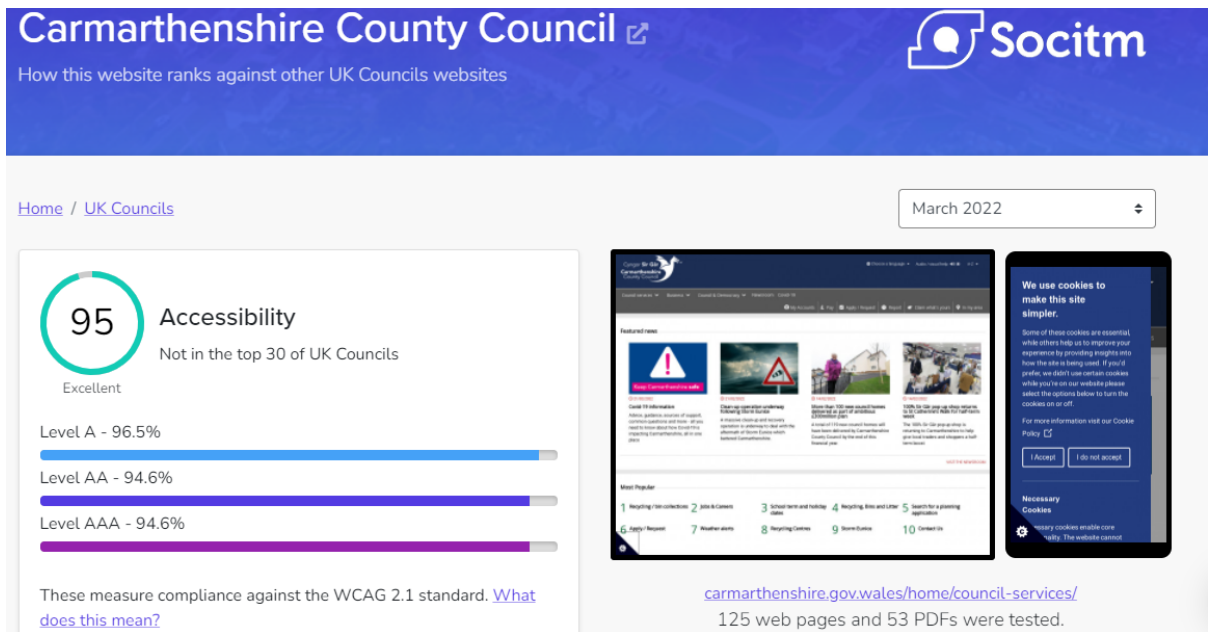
Carmarthenshire County Council

How this website ranks against other UK Councils websites

Socitm

Home / UK Councils

March 2022

95

Excellent

Accessibility

Not in the top 30 of UK Councils

Level A - 96.5%

Level AA - 94.6%

Level AAA - 94.6%

These measure compliance against the WCAG 2.1 standard. What does this mean?

Cyngor Sir Gâr Carmarthenshire County Council

Featured news

Keep Carmarthenshire safe

Covid-19 information

Clean up operation underway following Storm Eunice

More than 100 new council homes delivered as part of ambitious £50million plan

100% Sir Gâr pop up shop returns to St Catherine's Walk for half-term

Most Popular

1 Recycling / bin collections 2 Jobs & Careers 3 School term and holiday dates 4 Recycling, Bins and Litter 5 Search for a planning application

6 Apply / Request 7 Weather alerts 8 Recycling Centres 9 Storm Eunice 10 Contact Us

We use cookies to make this site simpler.

Some of these cookies are essential, while others help us to improve your experience by providing insights into how the site is being used. If you'd prefer, we didn't use certain cookies while you're on our website please select the options below to turn the cookies on or off.

For more information visit our Cookie Policy

I Accept I do not accept

Necessary Cookies

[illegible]essary cookies enable core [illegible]ality. The website cannot

carmarthenshire.gov.wales/home/council-services/

125 web pages and 53 PDFs were tested.